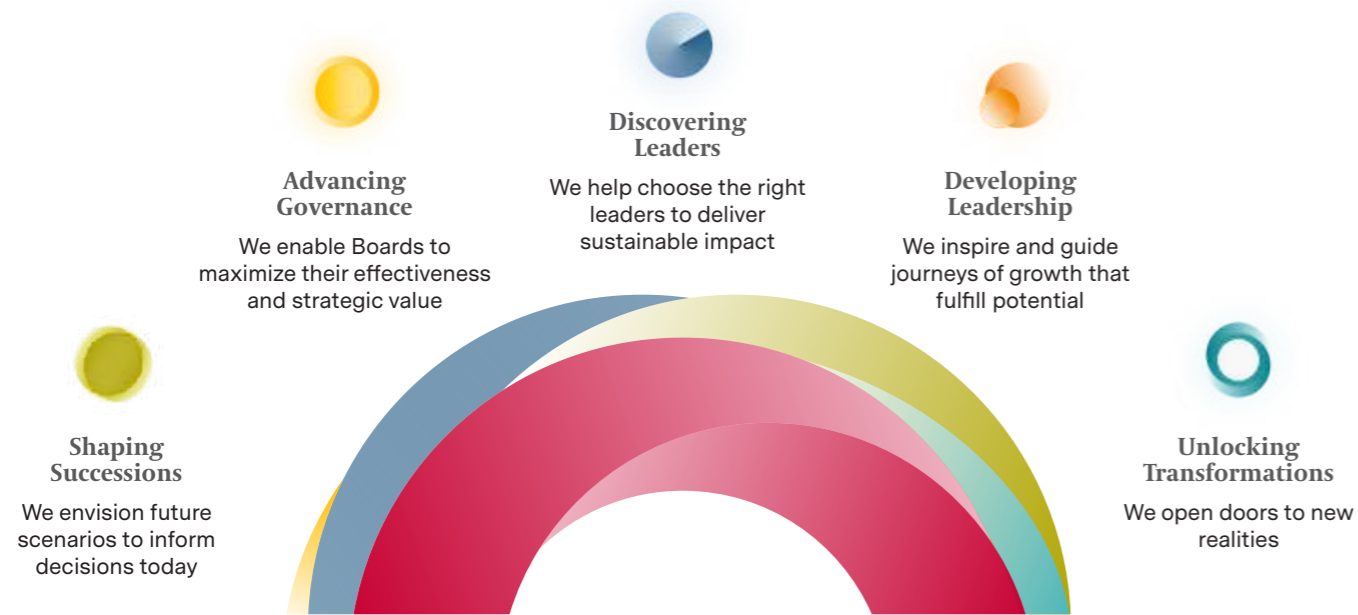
Discovering Leaders
We help choose the right leaders to deliver sustainable impact

Advancing Governance
We enable Boards to maximize their effectiveness and strategic value

Developing Leadership
We inspire and guide journeys of growth that fulfill potential

Shaping Successions
We envision future scenarios to inform decisions today

Unlocking Transformations
We open doors to new realities